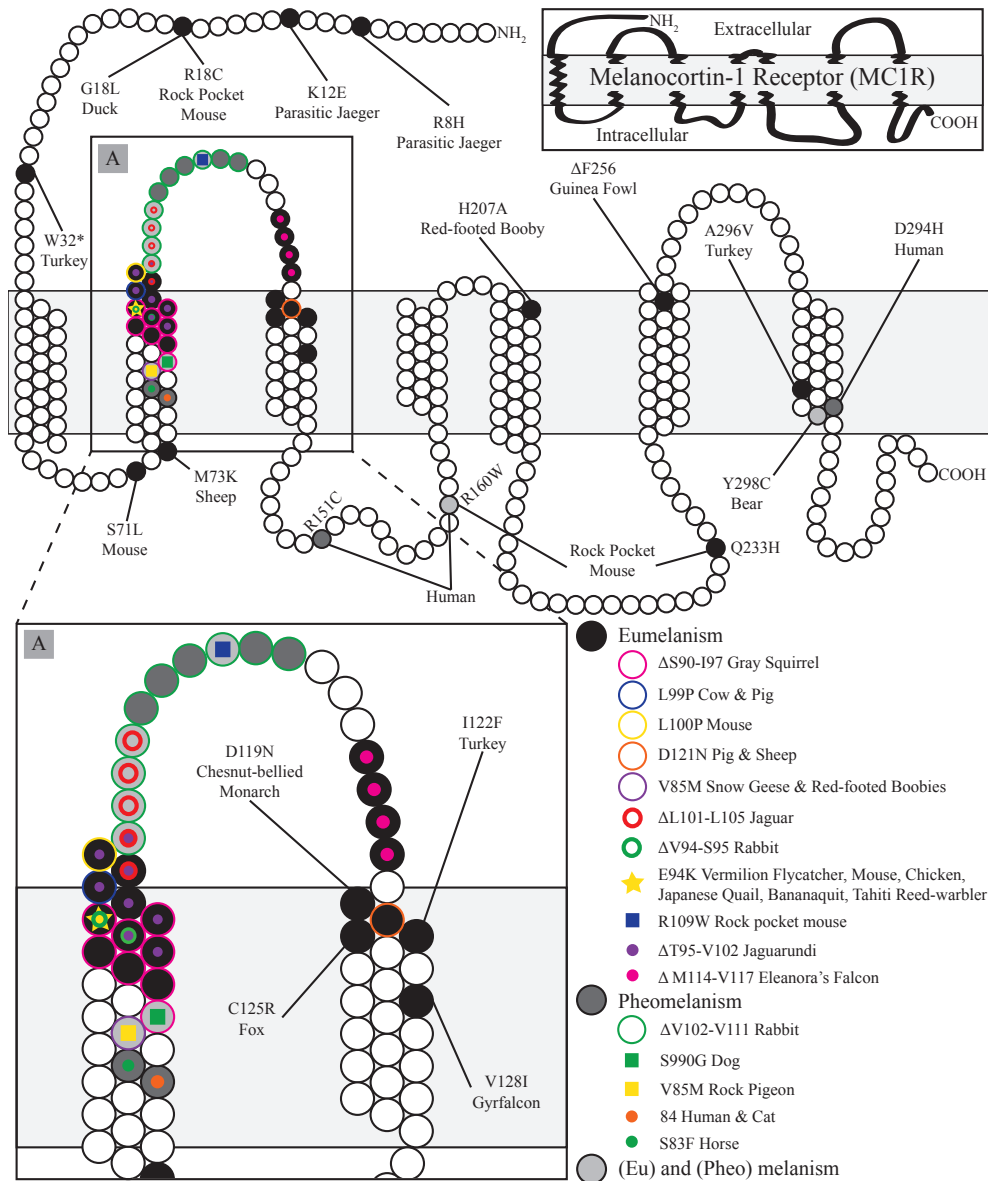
$NH_2$
Extracellular
Melanocortin-1 Receptor (MC1R)
Intracellular
COOH

$NH_2$
G18L
Duck
R18C
Rock Pocket
Mouse
K12E
Parasitic Jaeger
R8H
Parasitic Jaeger
W32*
Turkey
A
ΔF256
Guinea Fowl
H207A
Red-footed Booby
A296V
Turkey
D294H
Human
M73K
Sheep
S71L
Mouse
R151C
R160W
Human
Rock Pocket
Mouse
Q233H
Y298C
Bear
COOH

A
D119N
Chesnut-bellied
Monarch
I122F
Turkey
C125R
Fox
V128I
Gyrfalcon

Eumelanism
ΔS90-I97 Gray Squirrel
L99P Cow & Pig
L100P Mouse
D121N Pig & Sheep
V85M Snow Geese & Red-footed Boobies
ΔL101-L105 Jaguar
ΔV94-S95 Rabbit
E94K Vermilion Flycatcher, Mouse, Chicken, Japanese Quail, Bananaquit, Tahiti Reed-warbler
R109W Rock pocket mouse
ΔT95-V102 Jaguarundi
Δ M114-V117 Eleanora's Falcon
Pheomelanism
ΔV102-V111 Rabbit
S990G Dog
V85M Rock Pigeon
84 Human & Cat
S83F Horse
(Eu) and (Pheo) melanism